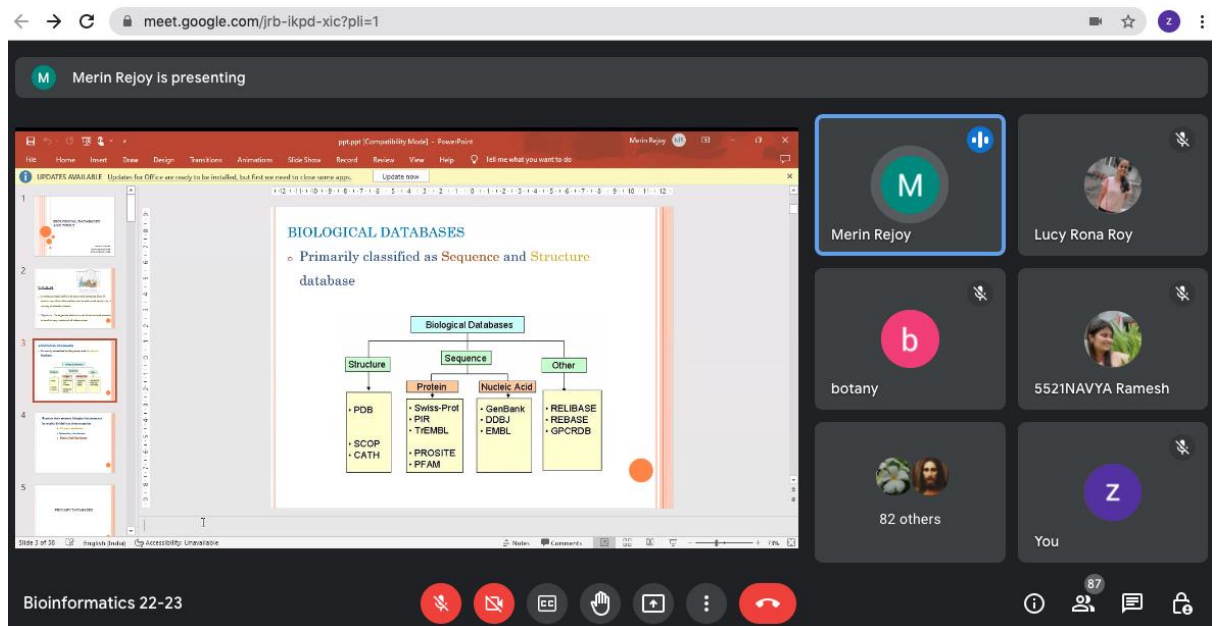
meet.google.com/jrb-ikpd-xic?pli=1

M Merin Rejoy is presenting

ppt.ppt [Compatibility Mode] - PowerPoint Merin Rejoy

File Home Insert Draw Design Transitions Animations Slide Show Record Review View Help Tell me what you want to do

UPDATES AVAILABLE Updates for Office are ready to be installed, but first we need to close some apps. Update now

BIOLOGICAL DATABASES

Primarily classified as Sequence and Structure database

| Biological Databases | | | |
|---|---|---|---|
| Structure | Sequence | | Other |
| | Protein | Nucleic Acid | |
| • PDB<br>• SCOP<br>• CATH | • Swiss-Prot<br>• PIR<br>• TrEMBL<br>• PROSITE<br>• PFAM | • GenBank<br>• DDBJ<br>• EMBL | • RELIBASE<br>• REBASE<br>• GPCRDB |

Slide 3 of 30 English (India) Accessibility: Unavailable Notes Comments 78%

Merin Rejoy
Lucy Rona Roy
botany
5521NAVYA Ramesh
82 others
You

Bioinformatics 22-23

87